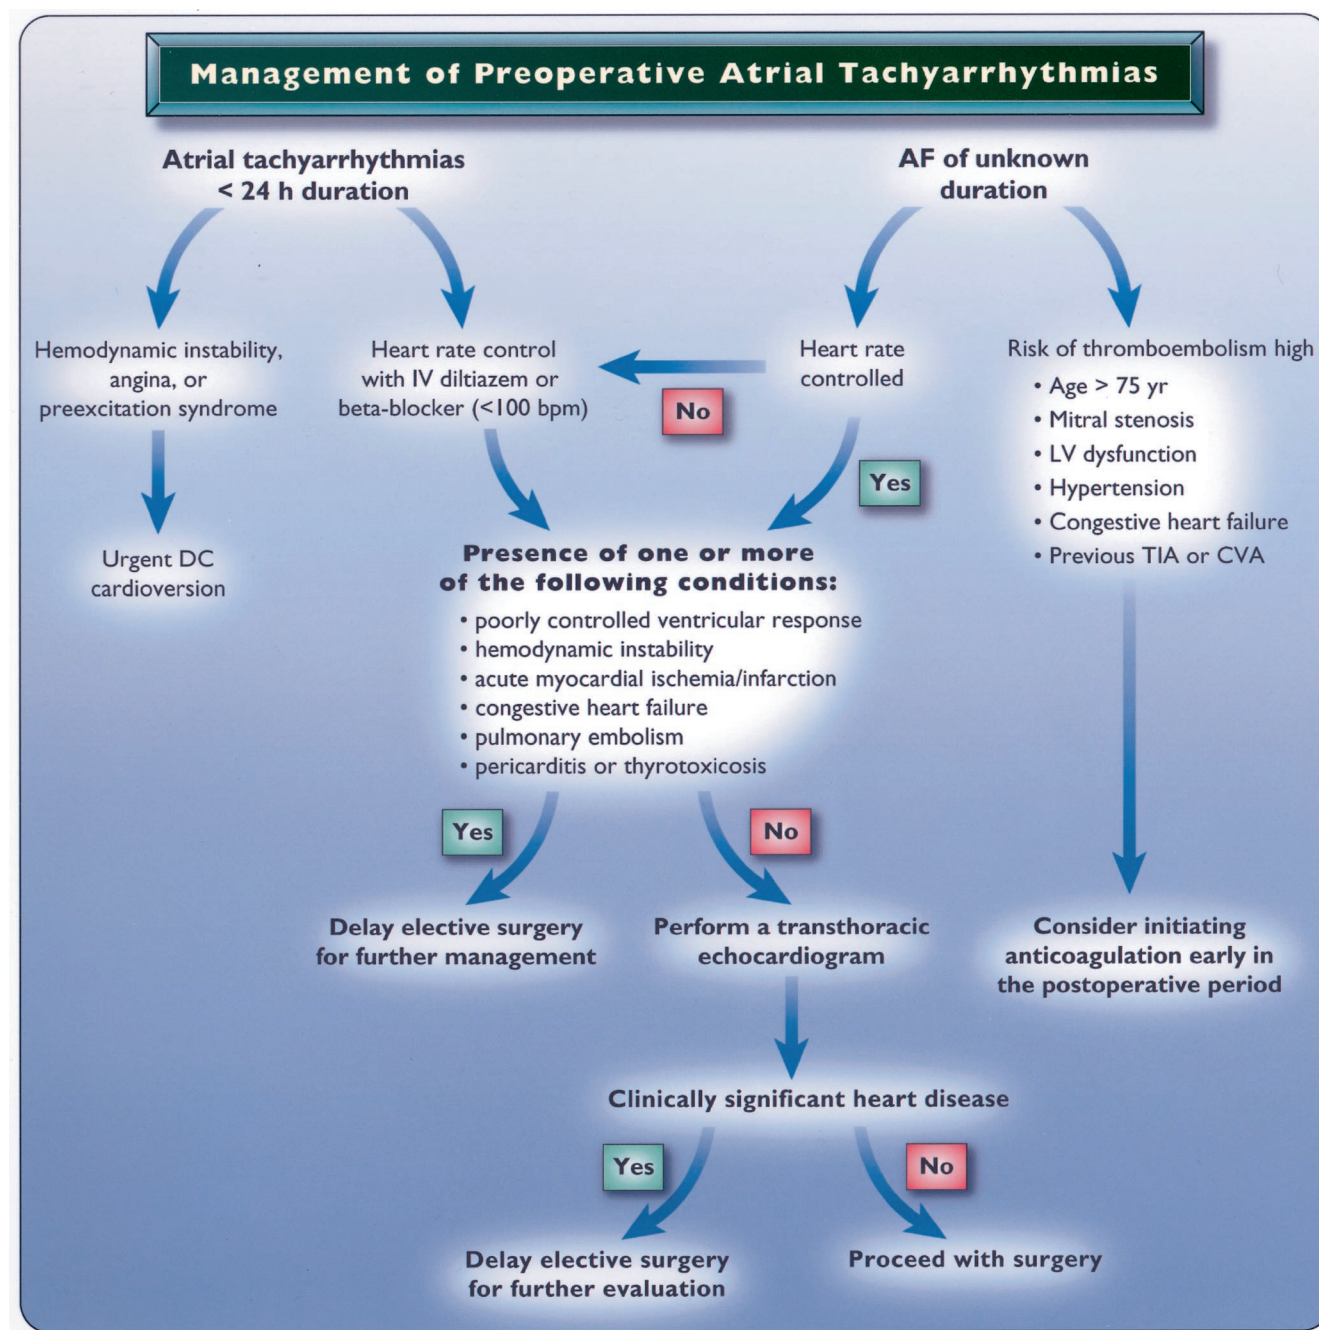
Management of Preoperative Atrial Tachyarrhythmias

Atrial tachyarrhythmias < 24 h duration

AF of unknown duration

Hemodynamic instability, angina, or preexcitation syndrome

Heart rate control with IV diltiazem or beta-blocker (<100 bpm)

Heart rate controlled

Risk of thromboembolism high
• Age > 75 yr
• Mitral stenosis
• LV dysfunction
• Hypertension
• Congestive heart failure
• Previous TIA or CVA

No

Yes

Urgent DC cardioversion

Presence of one or more of the following conditions:
• poorly controlled ventricular response
• hemodynamic instability
• acute myocardial ischemia/infarction
• congestive heart failure
• pulmonary embolism
• pericarditis or thyrotoxicosis

Yes

No

Delay elective surgery for further management

Perform a transthoracic echocardiogram

Consider initiating anticoagulation early in the postoperative period

Clinically significant heart disease

Yes

No

Delay elective surgery for further evaluation

Proceed with surgery